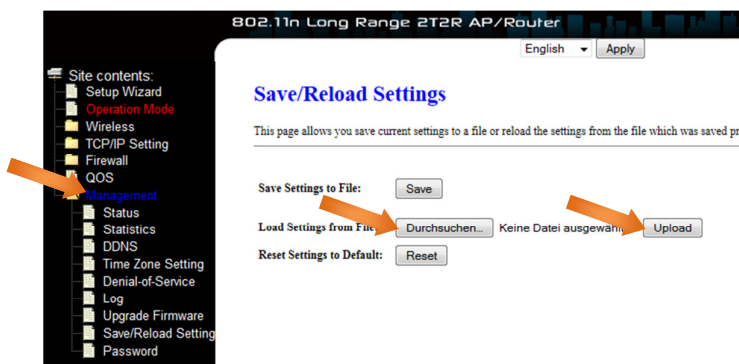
802.11n Long Range 2T2R AP/Router

English Apply

Site contents:
Setup Wizard
Operation Mode
Wireless
TCP/IP Setting
Firewall
QOS
Management
Status
Statistics
DDNS
Time Zone Setting
Denial-of-Service
Log
Upgrade Firmware
Save/Reload Setting
Password

Save/Reload Settings

This page allows you save current settings to a file or reload the settings from the file which was saved pr

Save Settings to File: Save

Load Settings from File: Durchsuchen... Keine Datei ausgewählt Upload

Reset Settings to Default: Reset